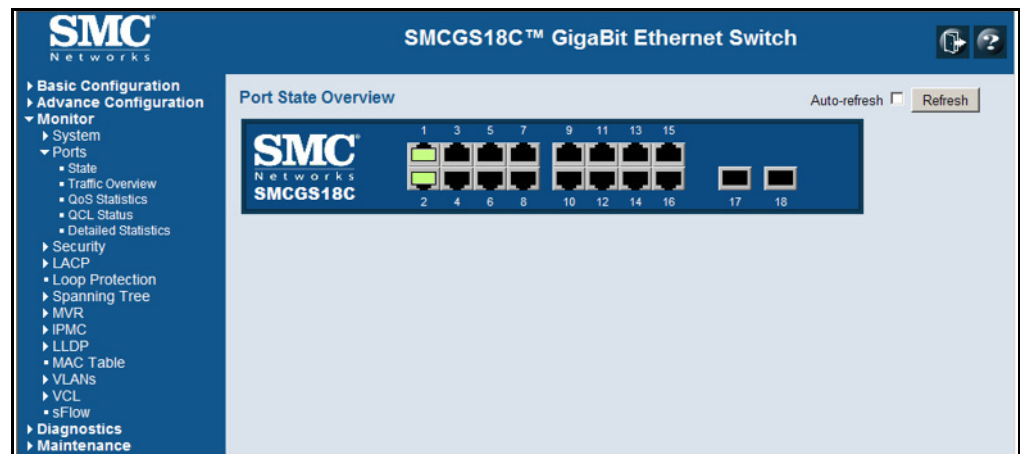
SMC® Networks

SMCGS18C™ GigaBit Ethernet Switch

▸ Basic Configuration
▸ Advance Configuration
▾ Monitor
▸ System
▾ Ports
▪ State
▪ Traffic Overview
▪ QoS Statistics
▪ QCL Status
▪ Detailed Statistics
▸ Security
▸ LACP
▪ Loop Protection
▸ Spanning Tree
▸ MVR
▸ IPMC
▸ LLDP
▪ MAC Table
▸ VLANs
▸ VCL
▪ sFlow
▸ Diagnostics
▸ Maintenance

Port State Overview

Auto-refresh ☐ Refresh

SMC® Networks SMCGS18C

1 3 5 7 9 11 13 15

2 4 6 8 10 12 14 16 17 18